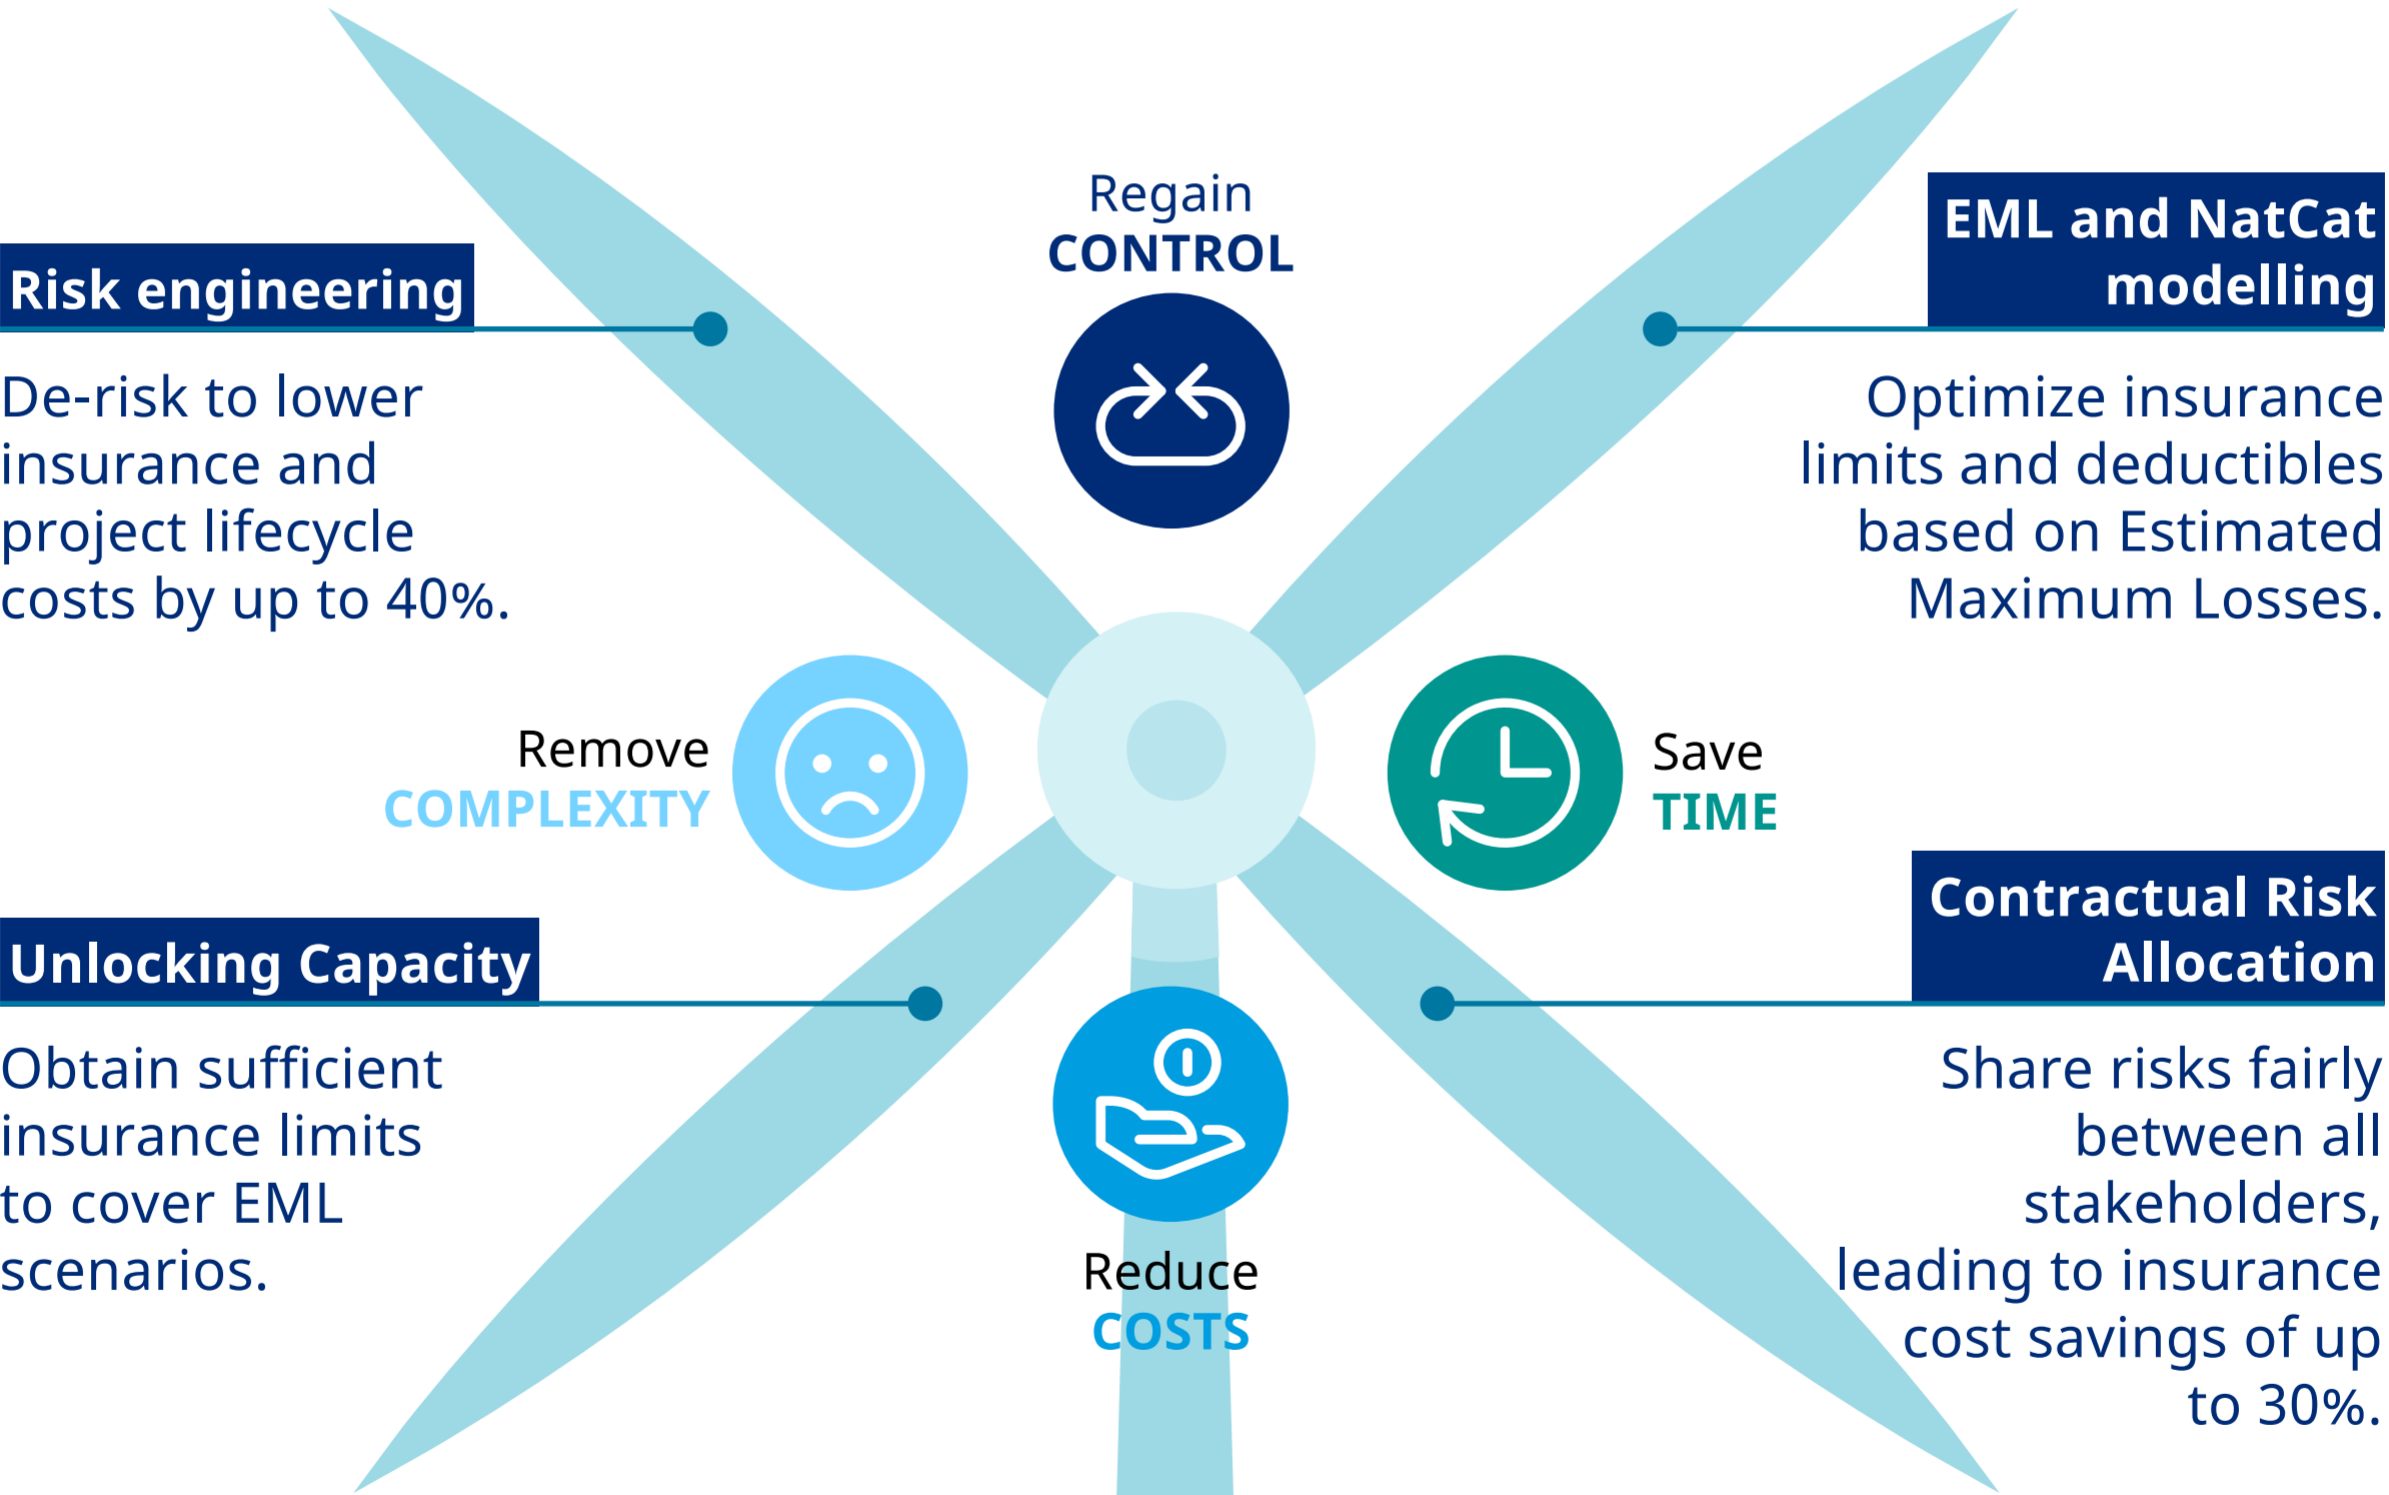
Regain
CONTROL

Risk engineering

De-risk to lower insurance and project lifecycle costs by up to 40%.

EML and NatCat modelling

Optimize insurance limits and deductibles based on Estimated Maximum Losses.

Remove
COMPLEXITY

Save
TIME

Unlocking Capacity

Obtain sufficient insurance limits to cover EML scenarios.

Contractual Risk Allocation

Share risks fairly between all stakeholders, leading to insurance cost savings of up to 30%.

Reduce
COSTS